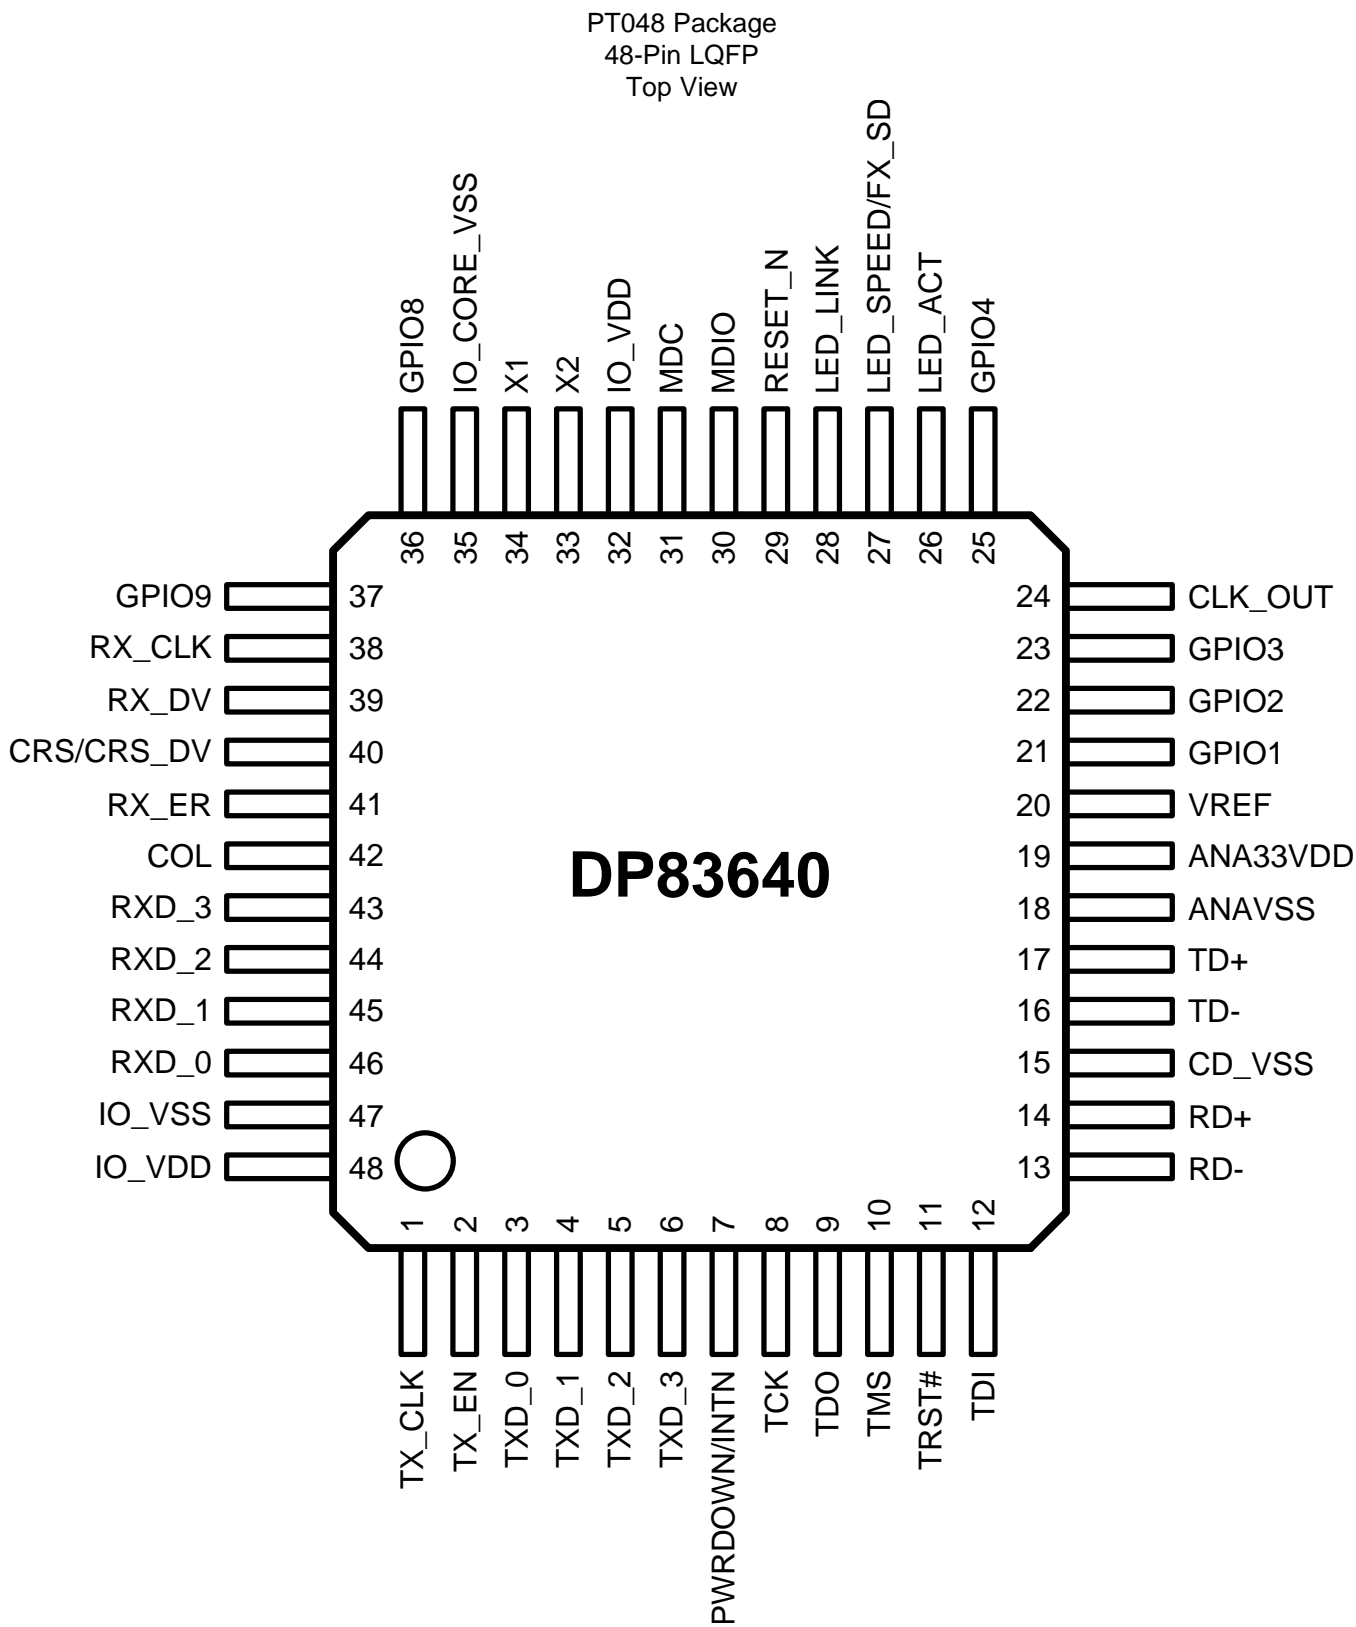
PT048 Package
48-Pin LQFP
Top View

GPIO8
IO_CORE_VSS
X1
X2
IO_VDD
MDC
MDIO
RESET_N
LED_LINK
LED_SPEED/FX_SD
LED_ACT
GPIO4

36
35
34
33
32
31
30
29
28
27
26
25

GPIO9 37
RX_CLK 38
RX_DV 39
CRS/CRS_DV 40
RX_ER 41
COL 42
RXD_3 43
RXD_2 44
RXD_1 45
RXD_0 46
IO_VSS 47
IO_VDD 48

24 CLK_OUT
23 GPIO3
22 GPIO2
21 GPIO1
20 VREF
19 ANA33VDD
18 ANAVSS
17 TD+
16 TD-
15 CD_VSS
14 RD+
13 RD-

DP83640

1
2
3
4
5
6
7
8
9
10
11
12

TX_CLK
TX_EN
TXD_0
TXD_1
TXD_2
TXD_3
PWRDOWN/INTN
TCK
TDO
TMS
TRST#
TDI